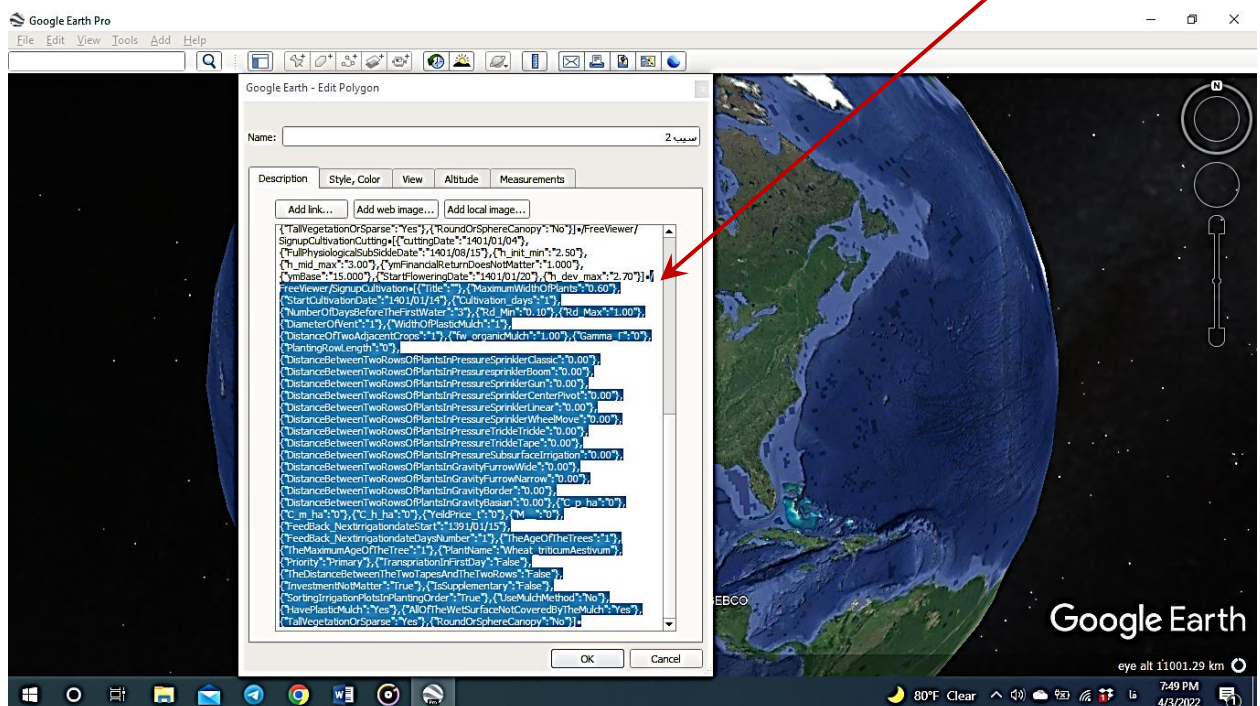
Google Earth Pro

File Edit View Tools Add Help

Google Earth - Edit Polygon

Name: سیب 2

Description | Style, Color | View | Altitude | Measurements

Add link... | Add web image... | Add local image...

{"TallVegetationOrSparse":"Yes"},{"RoundOrSphereCanopy":"No"}]•/FreeViewer/SignupCultivationCutting•[{"cuttingDate":"1401/01/04"},{"FullPhysiologicalSubSickleDate":"1401/08/15"},{"h_init_min":"2.50"},{"h_mid_max":"3.00"},{"ymFinancialReturnDoesNotMatter":"1.000"},{"ymBase":"15.000"},{"StartFloweringDate":"1401/01/20"},{"h_dev_max":"2.70"}]•/FreeViewer/SignupCultivation•[{"Title":""},{"MaximumWidthOfPlants":"0.60"},{"StartCultivationDate":"1401/01/14"},{"Cultivation_days":"1"},{"NumberOfDaysBeforeTheFirstWater":"3"},{"Rd_Min":"0.10"},{"Rd_Max":"1.00"},{"DiameterOfVent":"1"},{"WidthOfPlasticMulch":"1"},{"DistanceOfTwoAdjacentCrops":"1"},{"fw_organicMulch":"1.00"},{"Gamma_f":"0"},{"PlantingRowLength":"0"},{"DistanceBetweenTwoRowsOfPlantsInPressureSprinklerClassic":"0.00"},{"DistanceBetweenTwoRowsOfPlantsInPressuresprinklerBoom":"0.00"},{"DistanceBetweenTwoRowsOfPlantsInPressureSprinklerGun":"0.00"},{"DistanceBetweenTwoRowsOfPlantsInPressureSprinklerCenterPivot":"0.00"},{"DistanceBetweenTwoRowsOfPlantsInPressureSprinklerLinear":"0.00"},{"DistanceBetweenTwoRowsOfPlantsInPressureSprinklerWheelMove":"0.00"},{"DistanceBetweenTwoRowsOfPlantsInPressureTrickleTrickle":"0.00"},{"DistanceBetweenTwoRowsOfPlantsInPressureTrickleTape":"0.00"},{"DistanceBetweenTwoRowsOfPlantsInPressureSubsurfaceIrrigation":"0.00"},{"DistanceBetweenTwoRowsOfPlantsInGravityFurrowWide":"0.00"},{"DistanceBetweenTwoRowsOfPlantsInGravityFurrowNarrow":"0.00"},{"DistanceBetweenTwoRowsOfPlantsInGravityBorder":"0.00"},{"DistanceBetweenTwoRowsOfPlantsInGravityBasian":"0.00"},{"C_p_ha":"0"},{"C_m_ha":"0"},{"C_h_ha":"0"},{"YeildPrice_t":"0"},{"M_":"0"},{"FeedBack_NextirrigationdateStart":"1391/01/15"},{"FeedBack_NextirrigationdateDaysNumber":"1"},{"TheAgeOfTheTrees":"1"},{"TheMaximumAgeOfTheTree":"1"},{"PlantName":"Wheat_triticumAestivum"},{"Priority":"Primary"},{"TranspriationInFirstDay":"False"},{"TheDistanceBetweenTheTwoTapesAndTheTwoRows":"False"},{"InvestmentNotMatter":"True"},{"IsSupplementary":"False"},{"SortingIrrigationPlotsInPlantingOrder":"True"},{"UseMulchMethod":"No"},{"HavePlasticMulch":"Yes"},{"AllOfTheWetSurfaceNotCoveredByTheMulch":"Yes"},{"TallVegetationOrSparse":"Yes"},{"RoundOrSphereCanopy":"No"}]•

OK | Cancel

EBCO

Google Earth

eye alt 11001.29 km

80°F Clear

7:49 PM
4/3/2022